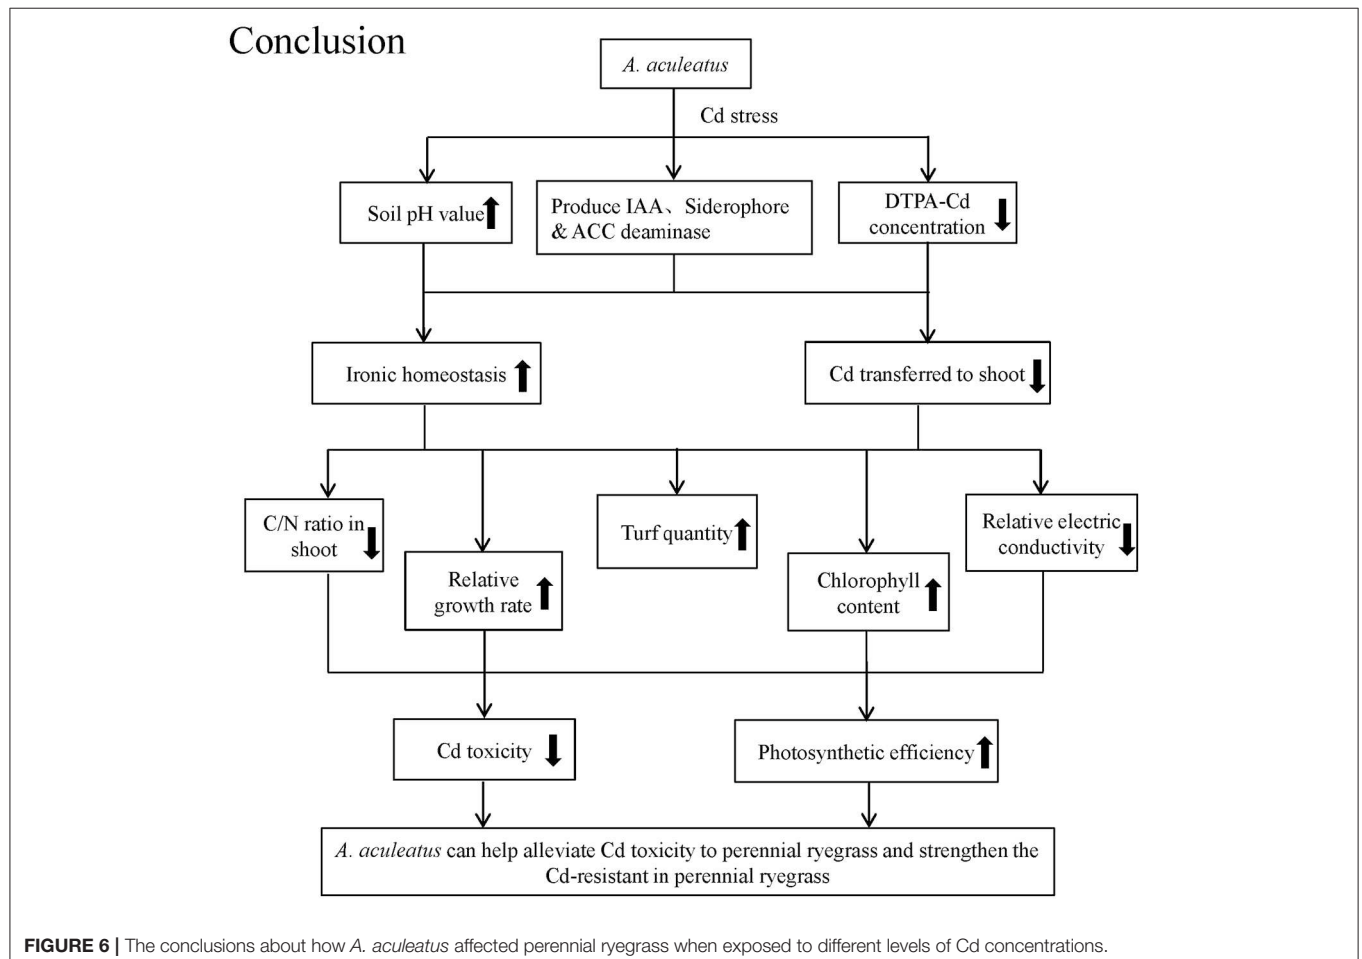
Conclusion

A. aculeatus

Cd stress

Soil pH value ↑

Produce IAA、Siderophore & ACC deaminase

DTPA-Cd concentration ↓

Ironic homeostasis ↑

Cd transferred to shoot ↓

C/N ratio in shoot ↓

Relative growth rate ↑

Turf quantity ↑

Chlorophyll content ↑

Relative electric conductivity ↓

Cd toxicity ↓

Photosynthetic efficiency ↑

A. aculeatus can help alleviate Cd toxicity to perennial ryegrass and strengthen the Cd-resistant in perennial ryegrass

FIGURE 6 | The conclusions about how A. aculeatus affected perennial ryegrass when exposed to different levels of Cd concentrations.